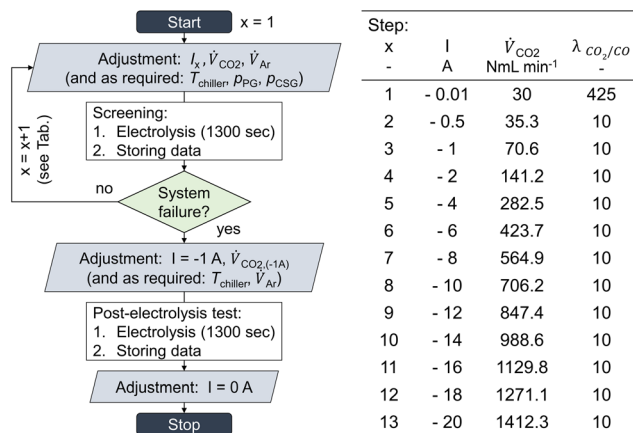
Start $x = 1$

Adjustment: $I_x$, $\dot{V}_{CO2}$, $\dot{V}_{Ar}$ (and as required: $T_{chiller}$, $p_{PG}$, $p_{CSG}$)

Screening:
1. Electrolysis (1300 sec)
2. Storing data

x = x+1 (see Tab.)

no

System failure?

yes

Adjustment: I = -1 A, $\dot{V}_{CO2,(-1A)}$ (and as required: $T_{chiller}$, $\dot{V}_{Ar}$)

Post-electrolysis test:
1. Electrolysis (1300 sec)
2. Storing data

Adjustment: I = 0 A

Stop

| Step: x<br>- | I<br>A | $\dot{V}_{CO2}$<br>NmL min$^{-1}$ | $\lambda_{CO_2/CO}$<br>- |
|---|---|---|---|
| 1 | - 0.01 | 30 | 425 |
| 2 | - 0.5 | 35.3 | 10 |
| 3 | - 1 | 70.6 | 10 |
| 4 | - 2 | 141.2 | 10 |
| 5 | - 4 | 282.5 | 10 |
| 6 | - 6 | 423.7 | 10 |
| 7 | - 8 | 564.9 | 10 |
| 8 | - 10 | 706.2 | 10 |
| 9 | - 12 | 847.4 | 10 |
| 10 | - 14 | 988.6 | 10 |
| 11 | - 16 | 1129.8 | 10 |
| 12 | - 18 | 1271.1 | 10 |
| 13 | - 20 | 1412.3 | 10 |